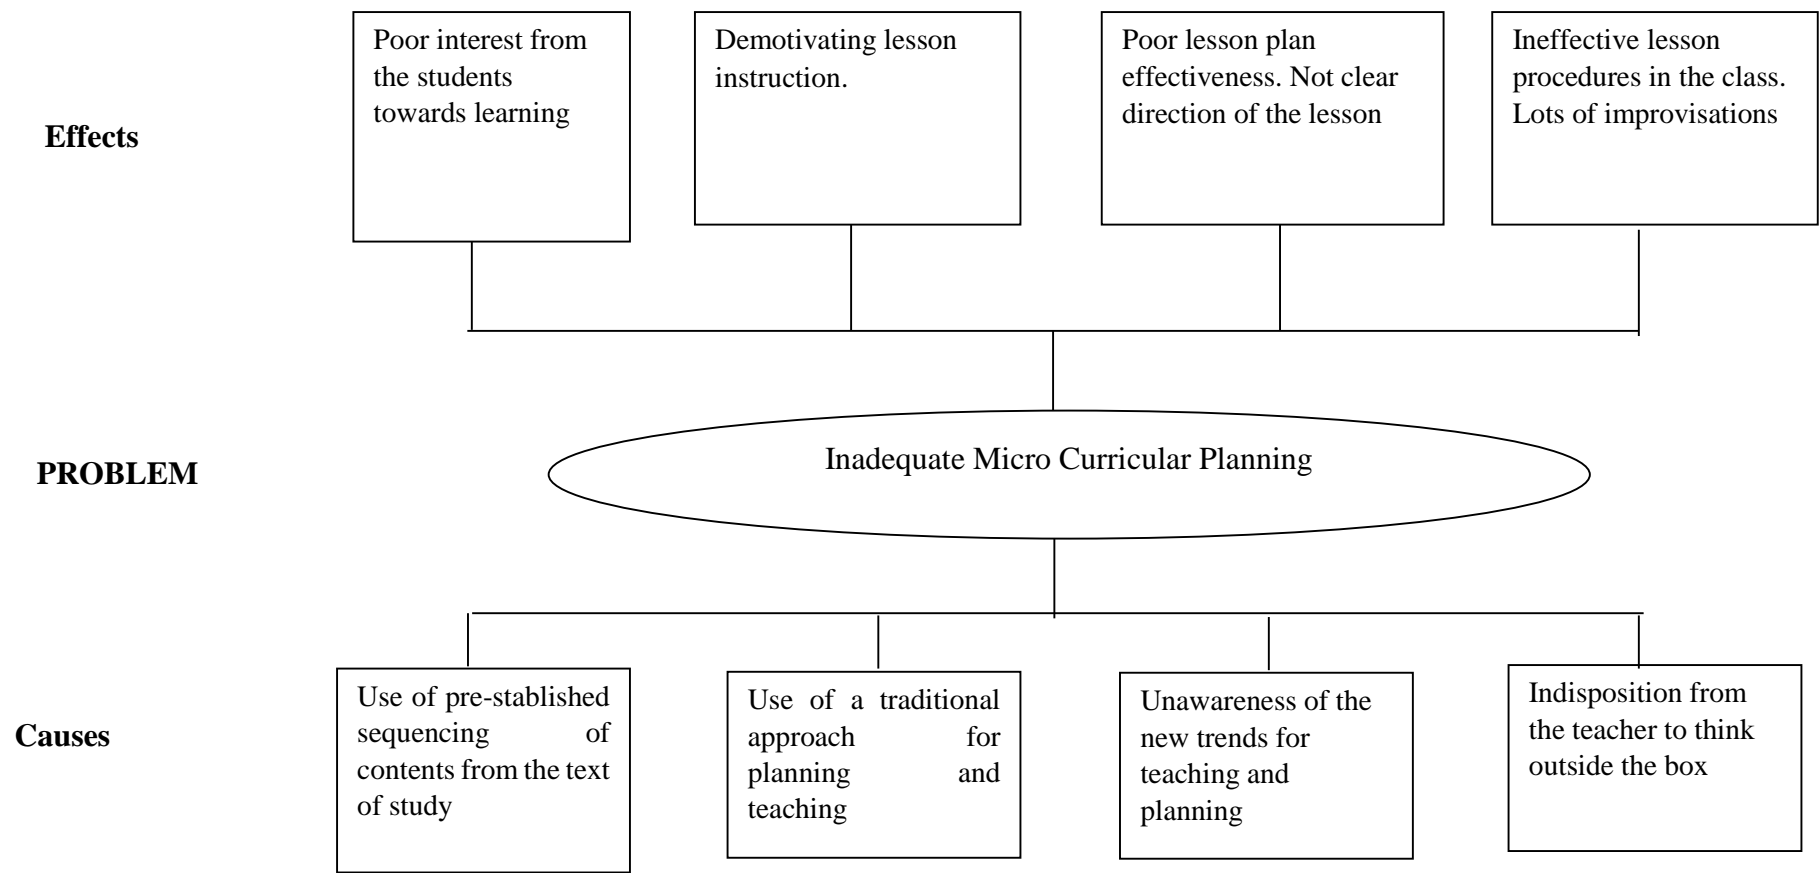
Effects

Poor interest from the students towards learning

Demotivating lesson instruction.

Poor lesson plan effectiveness. Not clear direction of the lesson

Ineffective lesson procedures in the class. Lots of improvisations

PROBLEM

Inadequate Micro Curricular Planning

Causes

Use of pre-stablished sequencing of contents from the text of study

Use of a traditional approach for planning and teaching

Unawareness of the new trends for teaching and planning

Indisposition from the teacher to think outside the box